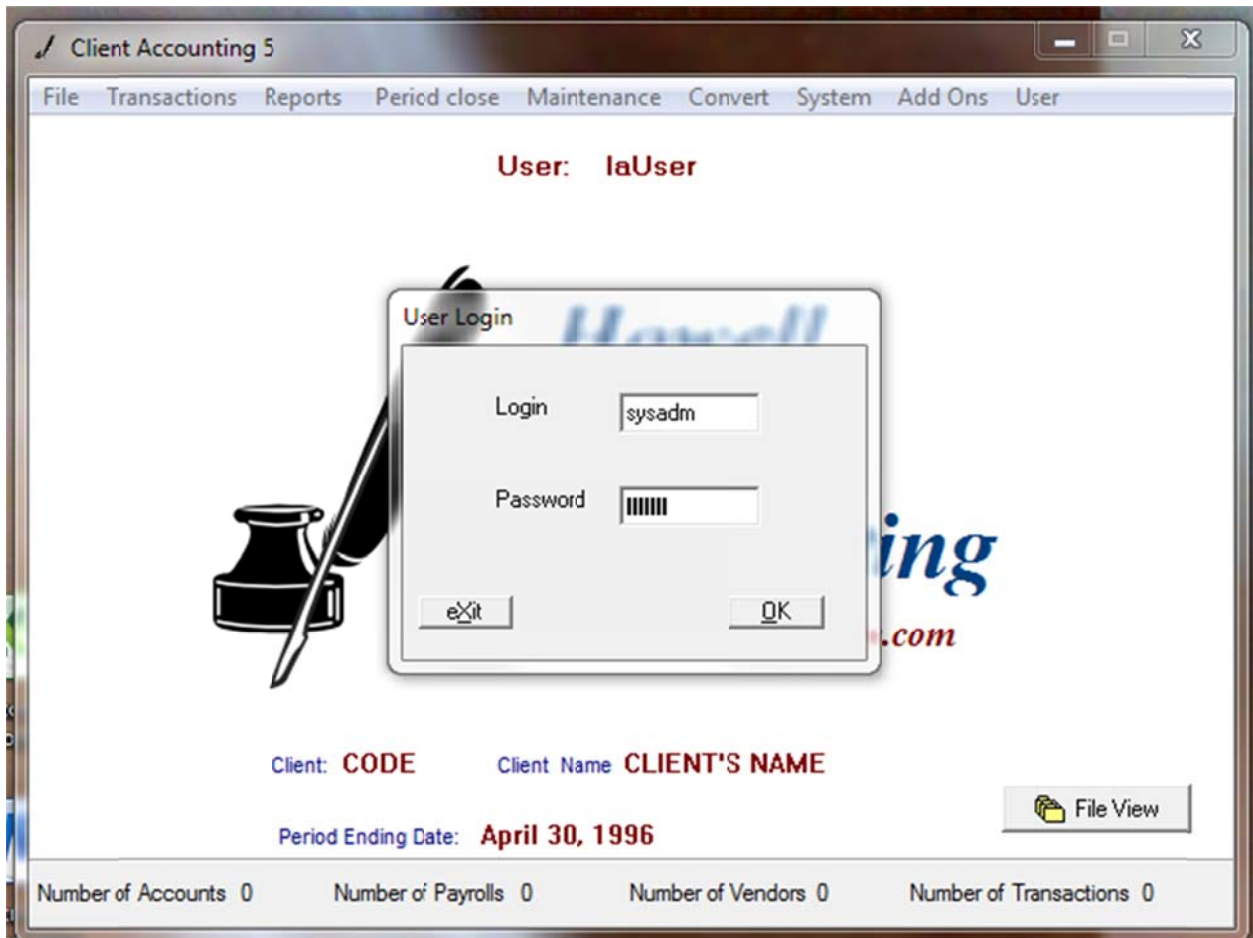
Client Accounting 5

File Transactions Reports Period close Maintenance Convert System Add Ons User

User: laUser

User Login

Howell

Login sysadm

Password |||||||

ing

eXit OK

.com

Client: CODE Client Name CLIENT'S NAME

File View

Period Ending Date: April 30, 1996

Number of Accounts 0 Number of Payrolls 0 Number of Vendors 0 Number of Transactions 0